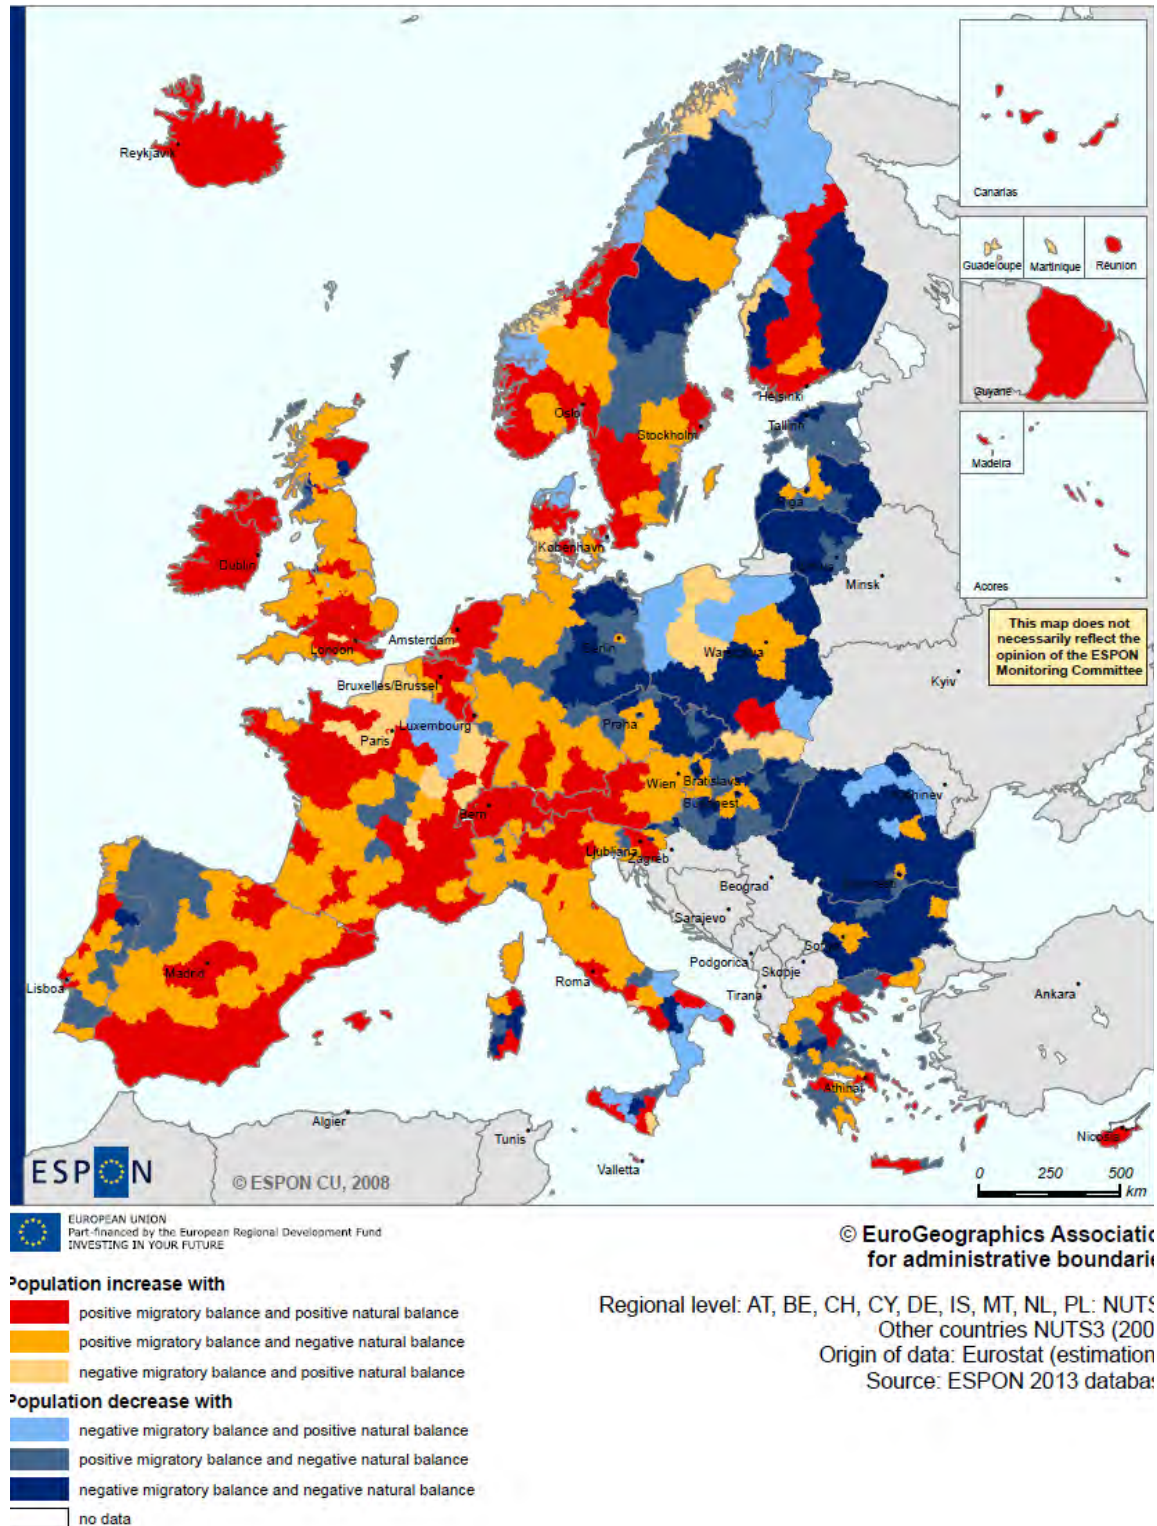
Reykjavik
Canarias
Guadeloupe
Martinique
Reunion
Guyane
Madeira
Acores
This map does not necessarily reflect the opinion of the ESPON Monitoring Committee
Helsinki
Oslo
Stockholm
Tallinn
Riga
København
Vilnius
Minsk
Dublin
Amsterdam
London
Berlin
Warszawa
Kyiv
Bruxelles/Brussel
Luxembourg
Paris
Praha
Wien
Bratislava
Budapest
Chisinev
Bern
Ljubljana
Zagreb
Beograd
Bucuresti
Sarajevo
Sofia
Podgorica
Skopje
Tirana
Roma
Madrid
Lisboa
Ankara
Athinai
Algier
Tunis
Valletta
Nicosia
ESPON
© ESPON CU, 2008
0 250 500 km

EUROPEAN UNION
Part-financed by the European Regional Development Fund
INVESTING IN YOUR FUTURE

© EuroGeographics Associatio
for administrative boundarie

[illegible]opulation increase with
positive migratory balance and positive natural balance
positive migratory balance and negative natural balance
negative migratory balance and positive natural balance
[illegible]opulation decrease with
negative migratory balance and positive natural balance
positive migratory balance and negative natural balance
negative migratory balance and negative natural balance
no data

Regional level: AT, BE, CH, CY, DE, IS, MT, NL, PL: NUTS
Other countries NUTS3 (200
Origin of data: Eurostat (estimation
Source: ESPON 2013 databa